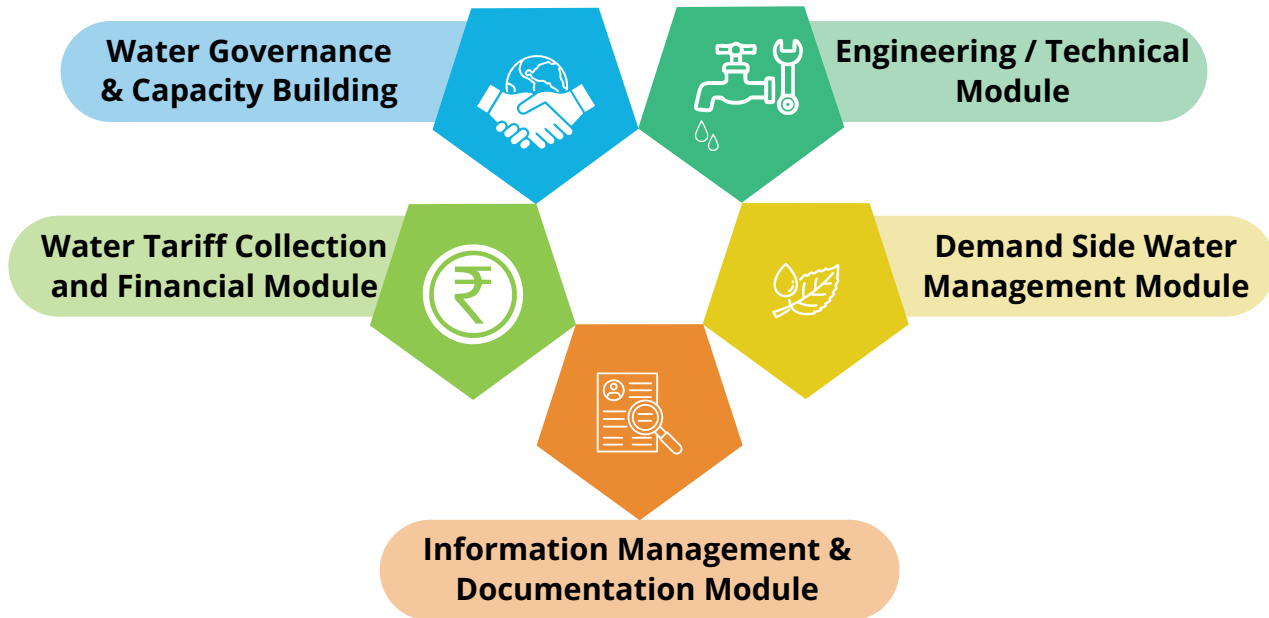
Water Governance & Capacity Building

Engineering / Technical Module

Water Tariff Collection and Financial Module

₹

Demand Side Water Management Module

Information Management & Documentation Module